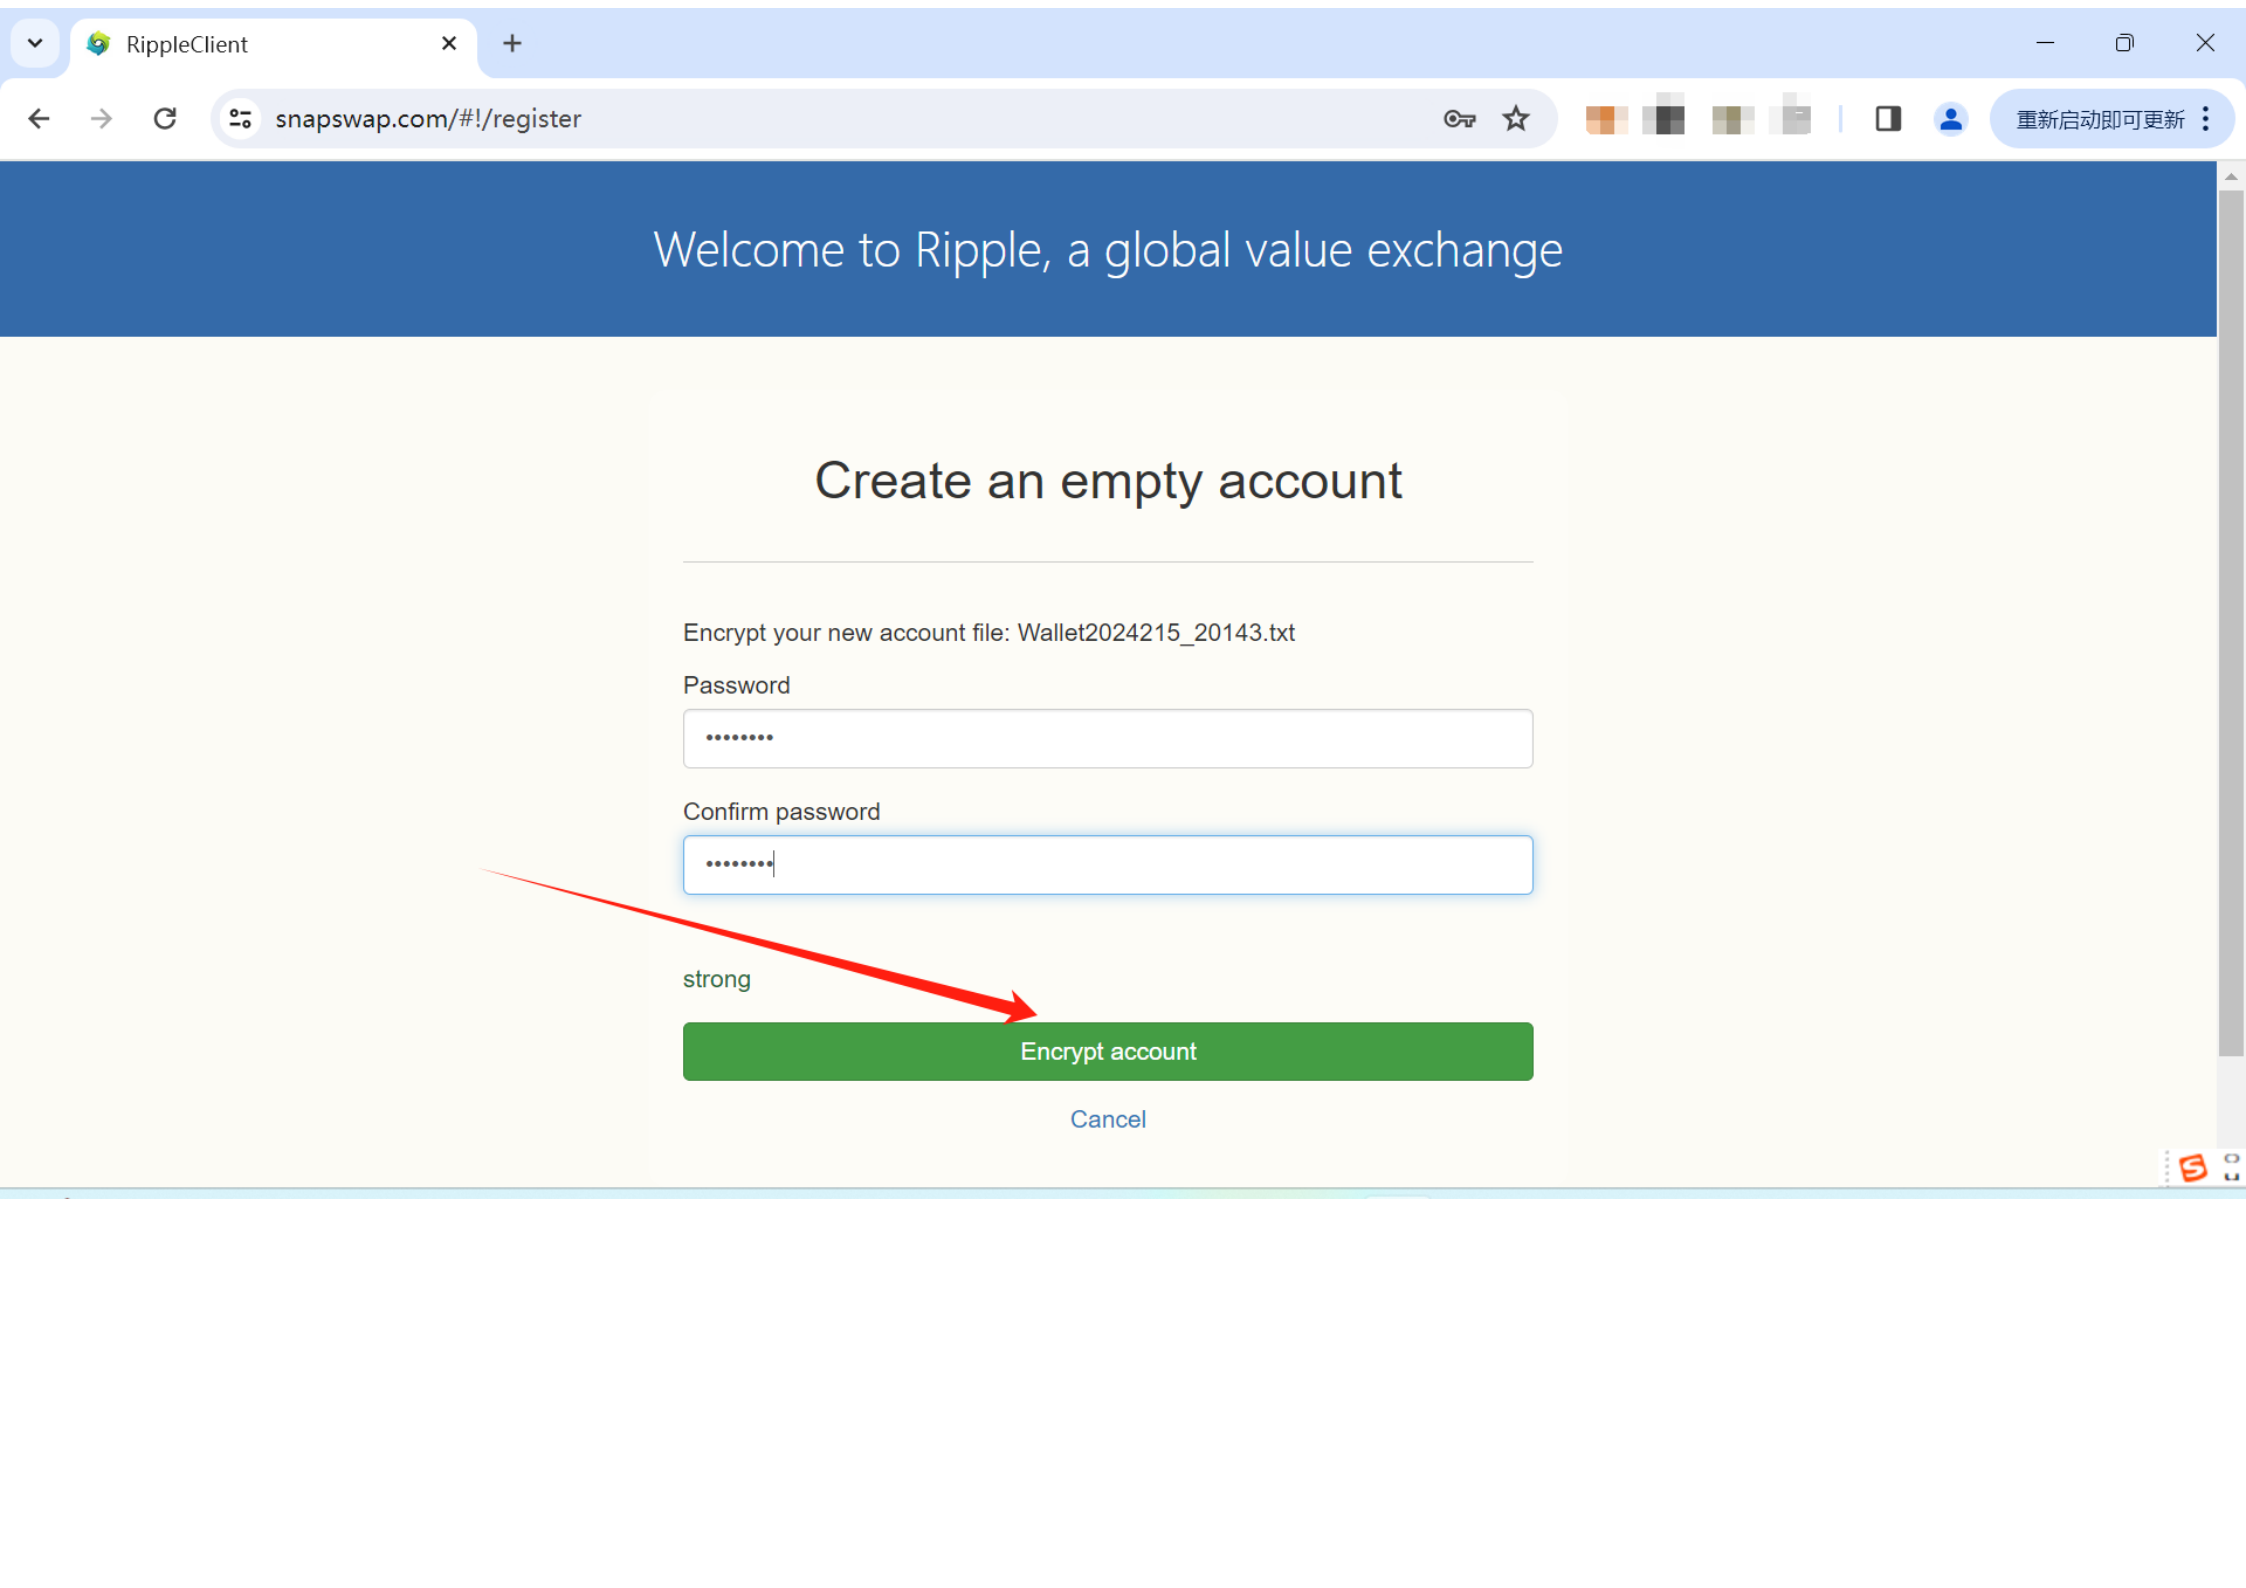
RippleClient

snapswap.com/#!/register

重新启动即可更新

Welcome to Ripple, a global value exchange

Create an empty account

Encrypt your new account file: Wallet2024215_20143.txt

Password

••••••••

Confirm password

••••••••

strong

Encrypt account

Cancel